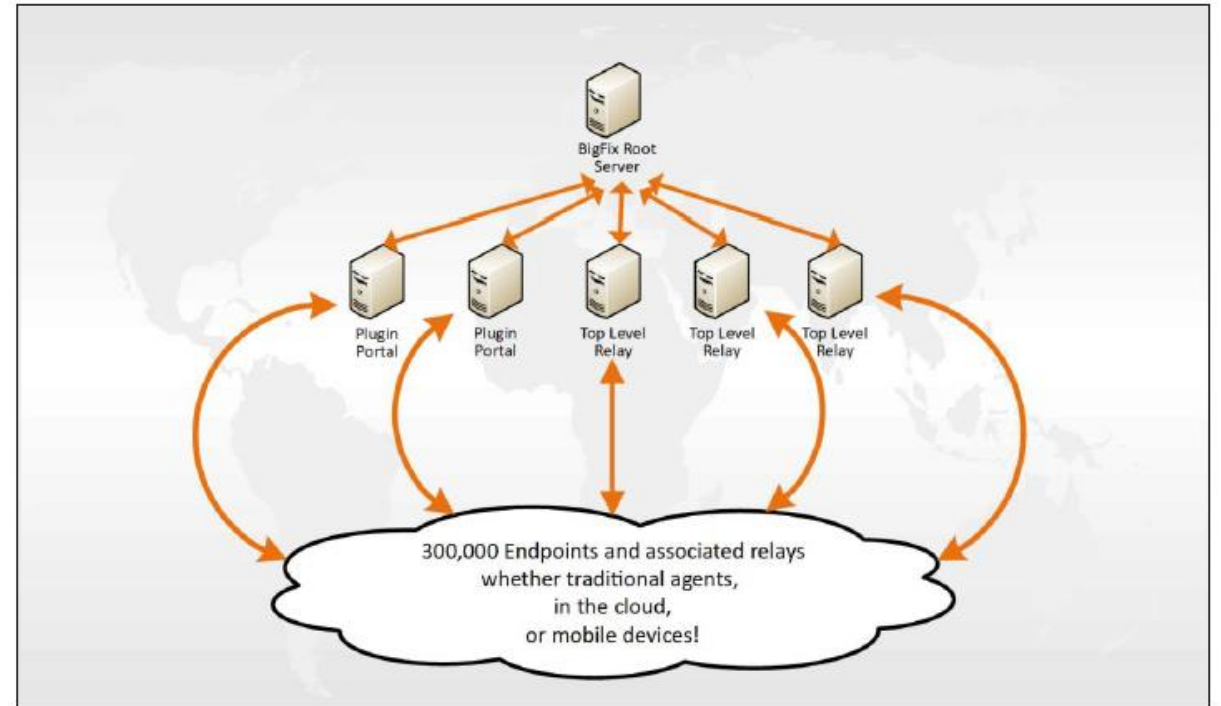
BigFix Root Server

Plugin Portal

Plugin Portal

Top Level Relay

Top Level Relay

Top Level Relay

300,000 Endpoints and associated relays whether traditional agents, in the cloud, or mobile devices!